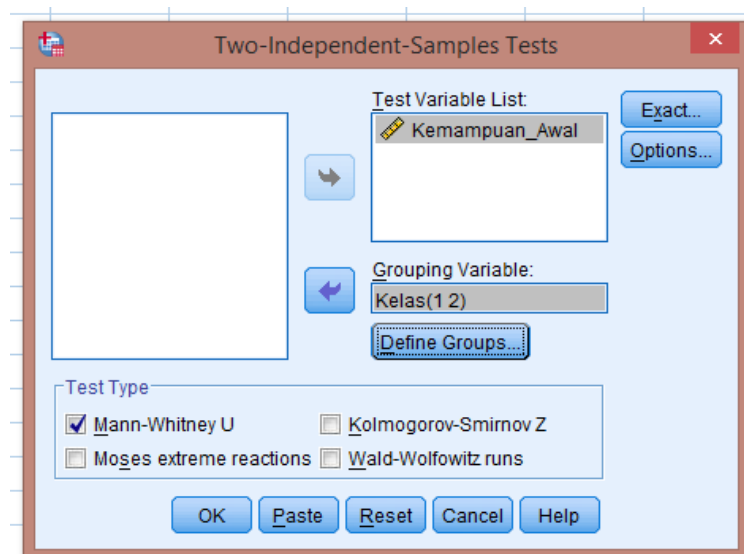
Two-Independent-Samples Tests

Test Variable List:
Kemampuan_Awal

Exact...
Options...

Grouping Variable:
Kelas(1 2)
Define Groups...

Test Type
Mann-Whitney U
Kolmogorov-Smirnov Z
Moses extreme reactions
Wald-Wolfowitz runs

OK
Paste
Reset
Cancel
Help